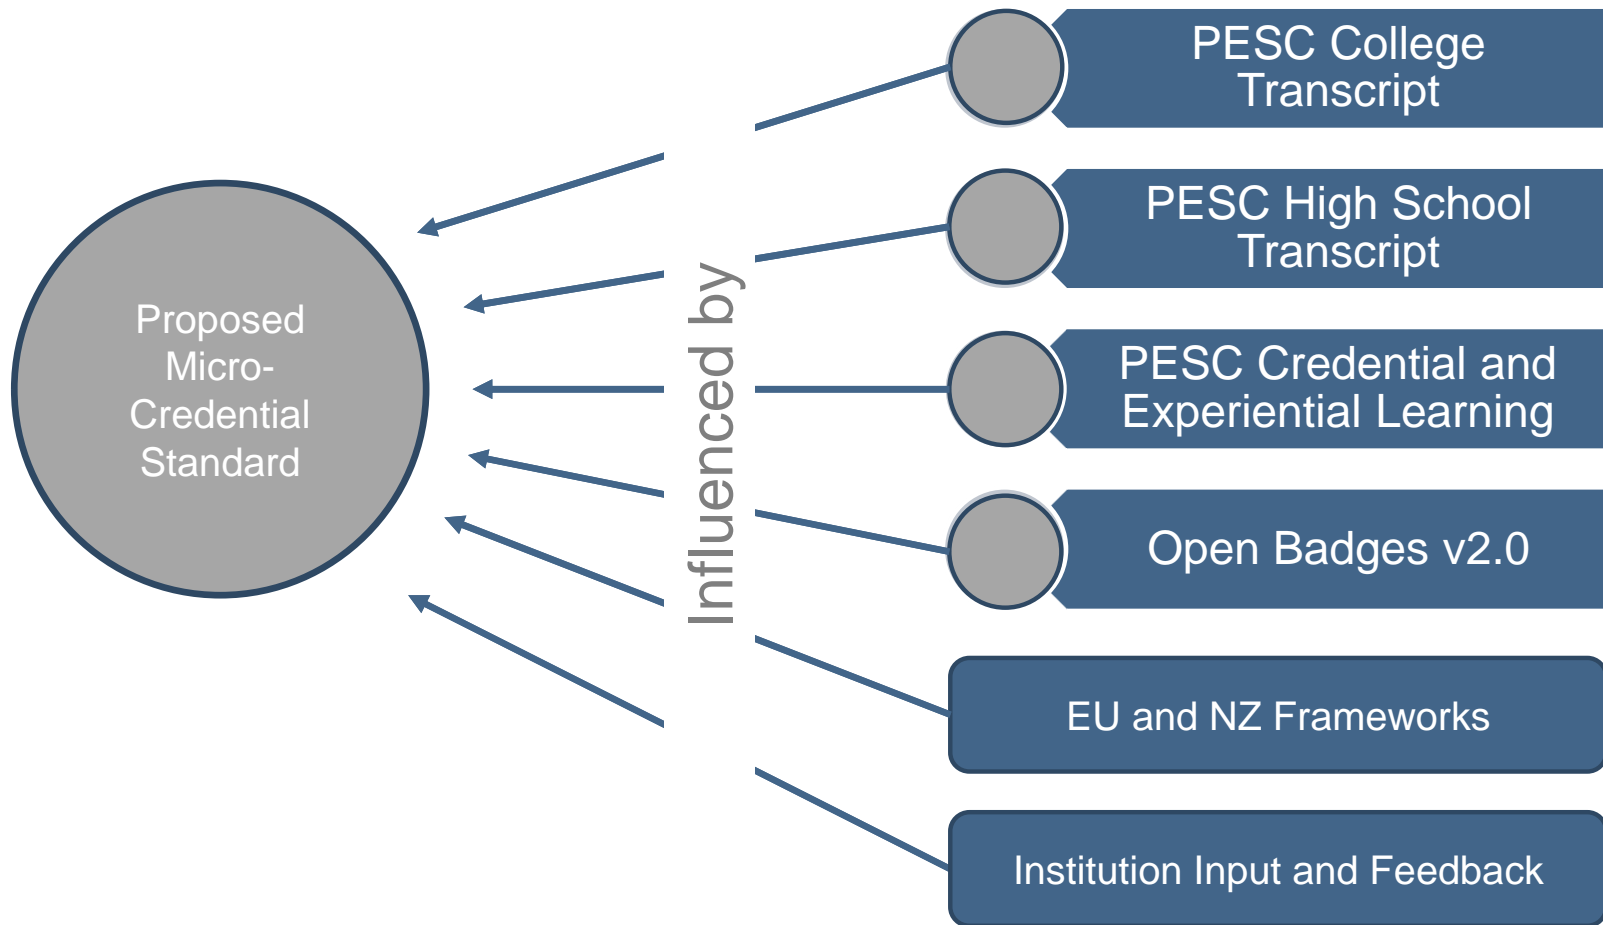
Proposed Micro-Credential Standard

Influenced by

PESC College Transcript

PESC High School Transcript

PESC Credential and Experiential Learning

Open Badges v2.0

EU and NZ Frameworks

Institution Input and Feedback